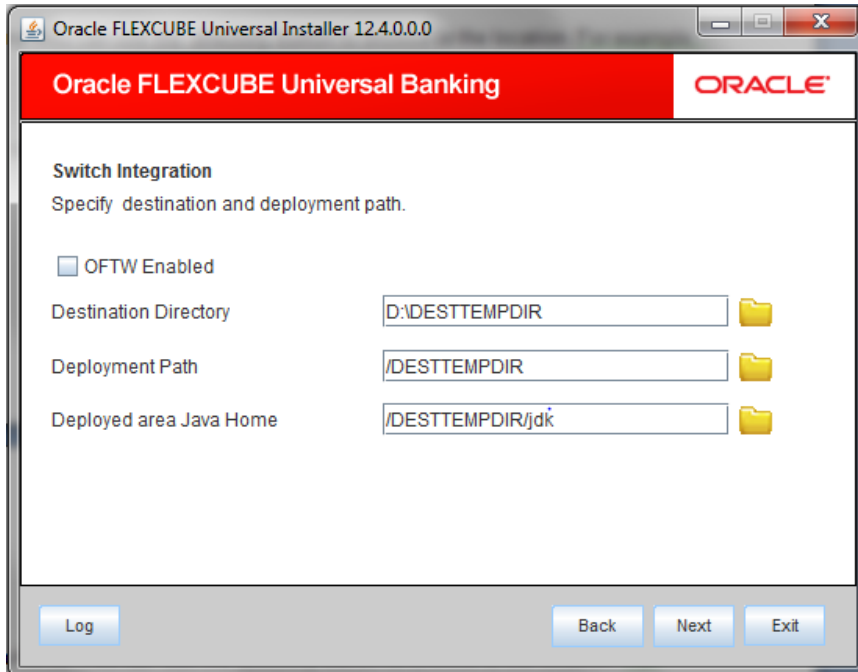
Oracle FLEXCUBE Universal Installer 12.4.0.0.0

Oracle FLEXCUBE Universal Banking

ORACLE

Switch Integration

Specify destination and deployment path.

OFTW Enabled

Destination Directory D:\DESTTEMPDIR

Deployment Path /DESTTEMPDIR

Deployed area Java Home /DESTTEMPDIR/jdk

Log

Back

Next

Exit